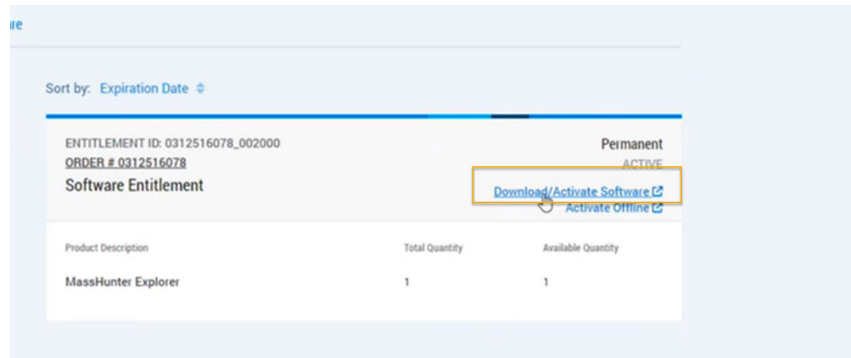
re

Sort by: Expiration Date

ENTITLEMENT ID: 0312516078_002000
ORDER # 0312516078
Software Entitlement

Permanent
ACTIVE
Download/Activate Software
Activate Offline

| Product Description | Total Quantity | Available Quantity |
|---|---|---|
| MassHunter Explorer | 1 | 1 |